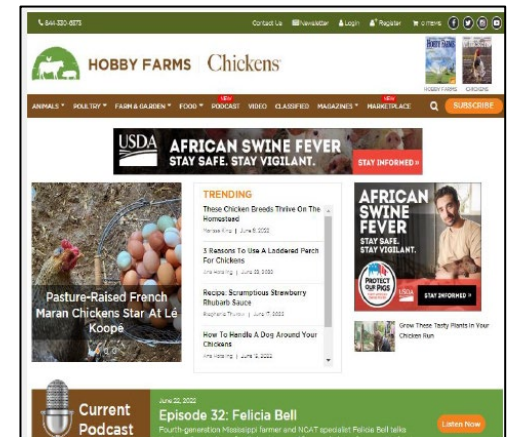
844-330-6373 Contact Us Newsletter Login Register 0 ITEMS

HOBBY FARMS Chickens

HOBBY FARMS CHICKENS

ANIMALS ▾ POULTRY ▾ FARM & GARDEN ▾ FOOD ▾ NEW PODCAST VIDEO CLASSIFIED MAGAZINES ▾ NEW MARKETPLACE SUBSCRIBE

USDA AFRICAN SWINE FEVER STAY SAFE. STAY VIGILANT. STAY INFORMED »

Pasture-Raised French Maran Chickens Star At Le Koopé

TRENDING

These Chicken Breeds Thrive On The Homestead
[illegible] | June 6, 2022

3 Reasons To Use A Laddered Perch For Chickens
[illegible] | June 23, 2022

Recipe: Scrumptious Strawberry Rhubarb Sauce
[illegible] | June 17, 2022

How To Handle A Dog Around Your Chickens
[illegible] | June 13, 2022

AFRICAN SWINE FEVER STAY SAFE. STAY VIGILANT. PROTECT OUR PIGS USDA STAY INFORMED »

Grow These Tasty Plants In Your Chicken Run

Current Podcast

June 22, 2022
Episode 32: Felicia Bell
Fourth-generation Mississippi farmer and NCAT specialist Felicia Bell talks

Listen Now